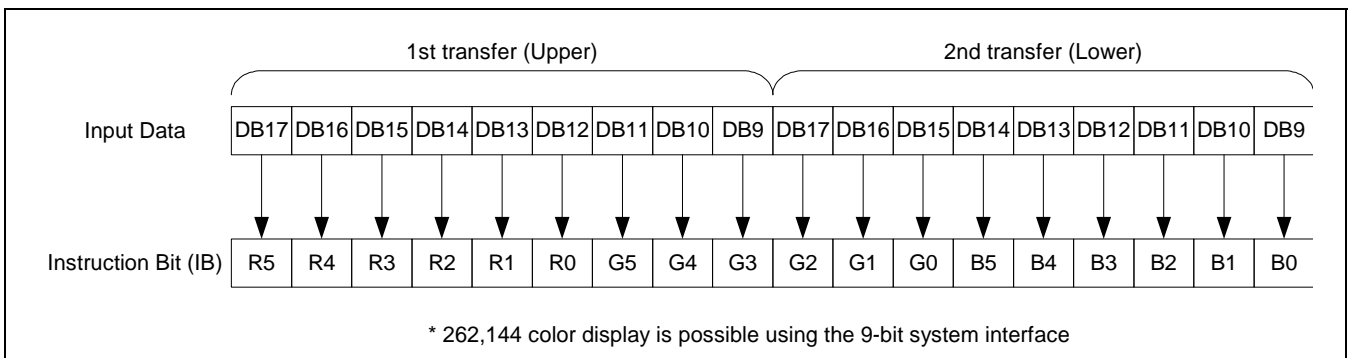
1st transfer (Upper)

2nd transfer (Lower)

Input Data

| DB17 | DB16 | DB15 | DB14 | DB13 | DB12 | DB11 | DB10 | DB9 | DB17 | DB16 | DB15 | DB14 | DB13 | DB12 | DB11 | DB10 | DB9 |
|---|---|---|---|---|---|---|---|---|---|---|---|---|---|---|---|---|---|

Instruction Bit (IB)

| R5 | R4 | R3 | R2 | R1 | R0 | G5 | G4 | G3 | G2 | G1 | G0 | B5 | B4 | B3 | B2 | B1 | B0 |
|---|---|---|---|---|---|---|---|---|---|---|---|---|---|---|---|---|---|

* 262,144 color display is possible using the 9-bit system interface